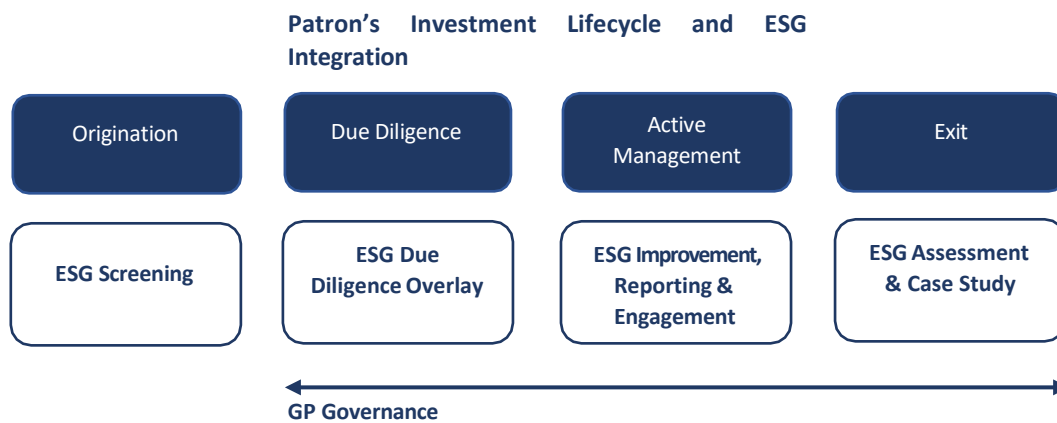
Patron's Investment Lifecycle and ESG Integration

Origination

Due Diligence

Active Management

Exit

ESG Screening

ESG Due Diligence Overlay

ESG Improvement, Reporting & Engagement

ESG Assessment & Case Study

GP Governance